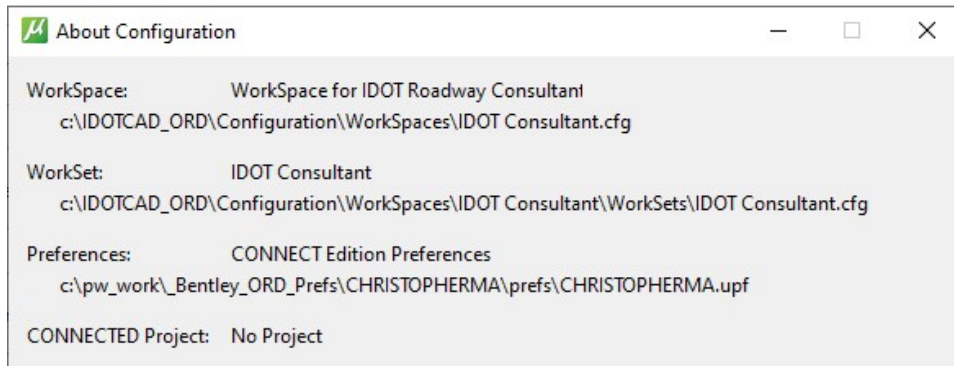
About Configuration

WorkSpace: WorkSpace for IDOT Roadway Consultant
c:\IDOTCAD_ORD\Configuration\WorkSpaces\IDOT Consultant.cfg

WorkSet: IDOT Consultant
c:\IDOTCAD_ORD\Configuration\WorkSpaces\IDOT Consultant\WorkSets\IDOT Consultant.cfg

Preferences: CONNECT Edition Preferences
c:\pw_work\_Bentley_ORD_Prefs\CHRISTOPHERMA\prefs\CHRISTOPHERMA.upf

CONNECTED Project: No Project